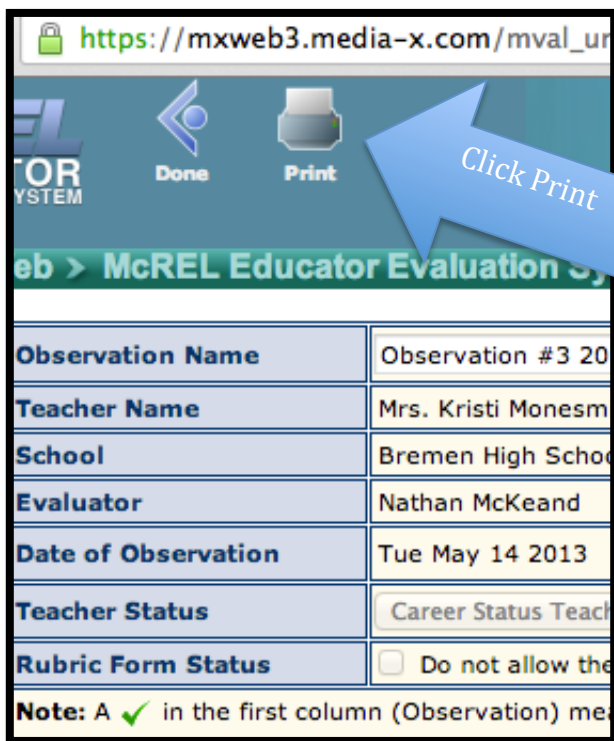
https://mxweb3.media-x.com/mval_ur

EL
TOR
YSTEM

Done

Print

Click Print

eb > McREL Educator Evaluation Sy

| Observation Name | Observation #3 20 |
|---|---|
| Teacher Name | Mrs. Kristi Monesm |
| School | Bremen High Schoo |
| Evaluator | Nathan McKeand |
| Date of Observation | Tue May 14 2013 |
| Teacher Status | Career Status Teach |
| Rubric Form Status | Do not allow the |

Note: A ✓ in the first column (Observation) mea